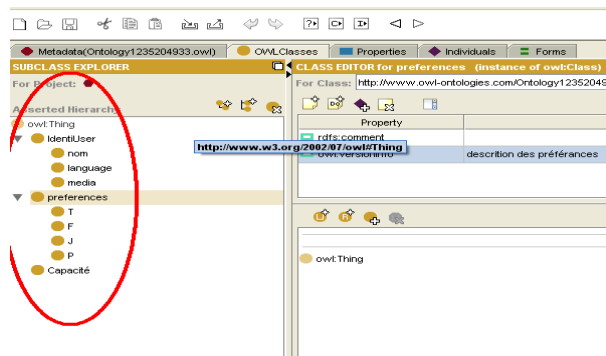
Metadata(Ontology1235204933.owl)
OWLClasses
Properties
Individuals
Forms

SUBCLASS EXPLORER
For Project:
Asserted Hierarchy
owl:Thing
IdentiUser
nom
language
media
preferences
T
F
J
P
Capacité

CLASS EDITOR for preferences (instance of owl:Class)
For Class: http://www.owl-ontologies.com/Ontology12352049
Property
rdfs:comment
owl:versionInfo
descrition des préférances
http://www.w3.org/2002/07/owl#Thing
owl:Thing